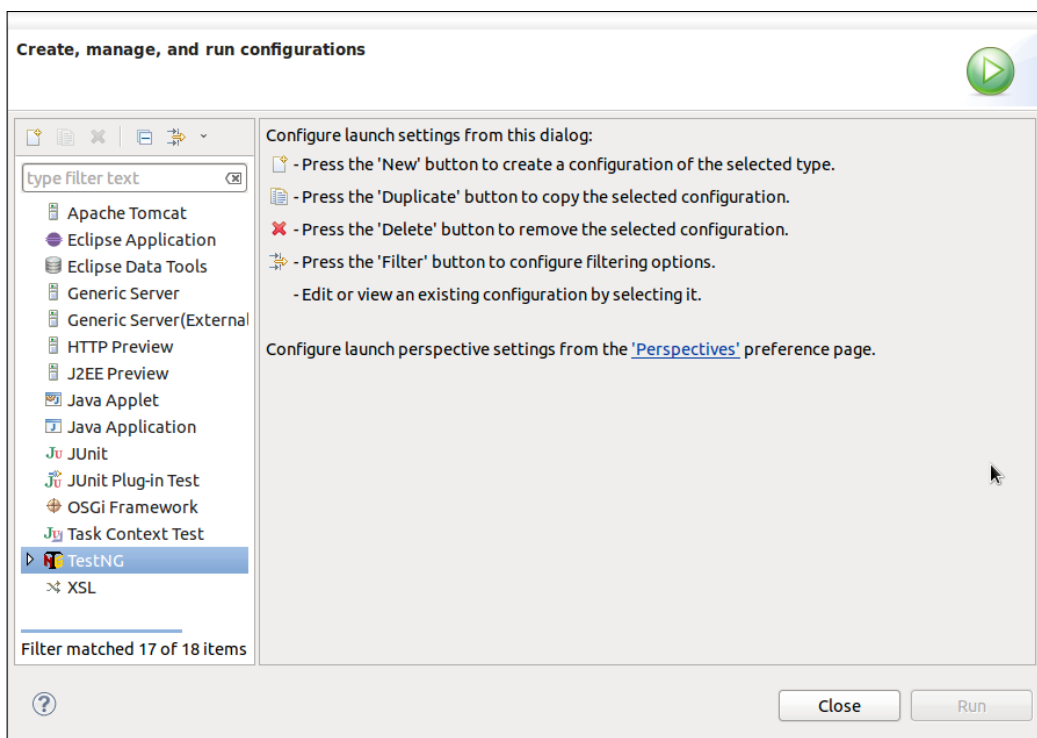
Create, manage, and run configurations

type filter text

Apache Tomcat
Eclipse Application
Eclipse Data Tools
Generic Server
Generic Server(External
HTTP Preview
J2EE Preview
Java Applet
Java Application
JUnit
JUnit Plug-in Test
OSGi Framework
Task Context Test
TestNG
XSL

Filter matched 17 of 18 items

Configure launch settings from this dialog:
- Press the 'New' button to create a configuration of the selected type.
- Press the 'Duplicate' button to copy the selected configuration.
- Press the 'Delete' button to remove the selected configuration.
- Press the 'Filter' button to configure filtering options.
- Edit or view an existing configuration by selecting it.

Configure launch perspective settings from the 'Perspectives' preference page.

Close
Run